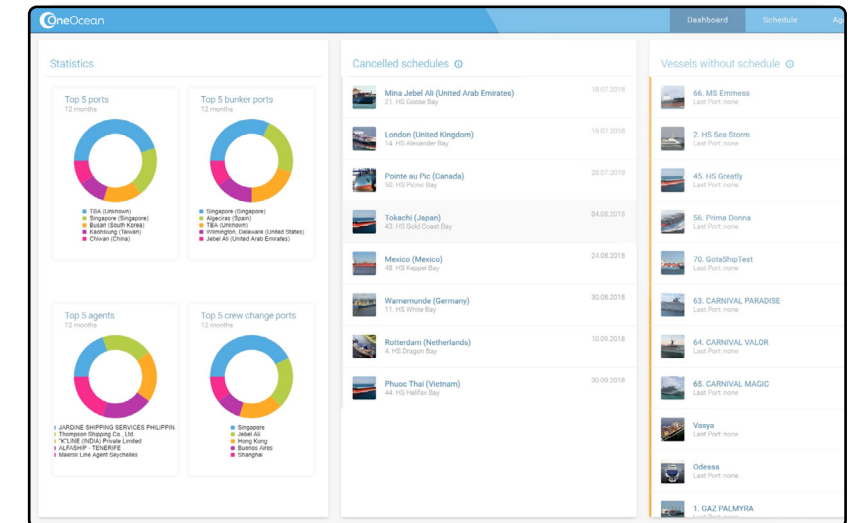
OneOcean

Dashboard Schedule Ag

Statistics

Top 5 ports
12 months

TBA (Unknown)
Singapore (Singapore)
Busan (South Korea)
Kaohsiung (Taiwan)
Chiwan (China)

Top 5 bunker ports
12 months

Singapore (Singapore)
Algeciras (Spain)
TBA (Unknown)
Wilmington, Delaware (United States)
Jebel Ali (United Arab Emirates)

Top 5 agents
12 months

JARDINE SHIPPING SERVICES PHILIPPIN.
Thompson Shipping Co., Ltd.
"K"LINE (INDIA) Private Limited
ALFASHIP - TENERIFE
Maersk Line Agent Seychelles

Top 5 crew change ports
12 months

Singapore
Jebel Ali
Hong Kong
Buenos Aires
Shanghai

Cancelled schedules

Mina Jebel Ali (United Arab Emirates) 18.07.2018
21. HS Goose Bay

London (United Kingdom) 19.07.2018
14. HS Alexander Bay

Pointe au Pic (Canada) 20.07.2018
50. HS Picnic Bay

Tokachi (Japan) 04.08.2018
43. HS Gold Coast Bay

Mexico (Mexico) 24.08.2018
48. HS Keppel Bay

Warnemunde (Germany) 30.08.2018
11. HS White Bay

Rotterdam (Netherlands) 10.09.2018
4. HS Dragon Bay

Phuoc Thai (Vietnam) 30.09.2018
44. HS Halifax Bay

Vessels without schedule

66. MS Emmess
Last Port: none

2. HS Sea Storm
Last Port: none

45. HS Greatly
Last Port: none

56. Prima Donna
Last Port: none

70. GotaShipTest
Last Port: none

63. CARNIVAL PARADISE
Last Port: none

64. CARNIVAL VALOR
Last Port: none

65. CARNIVAL MAGIC
Last Port: none

Vasya
Last Port: none

Odessa
Last Port: none

1. GAZ PALMYRA
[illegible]